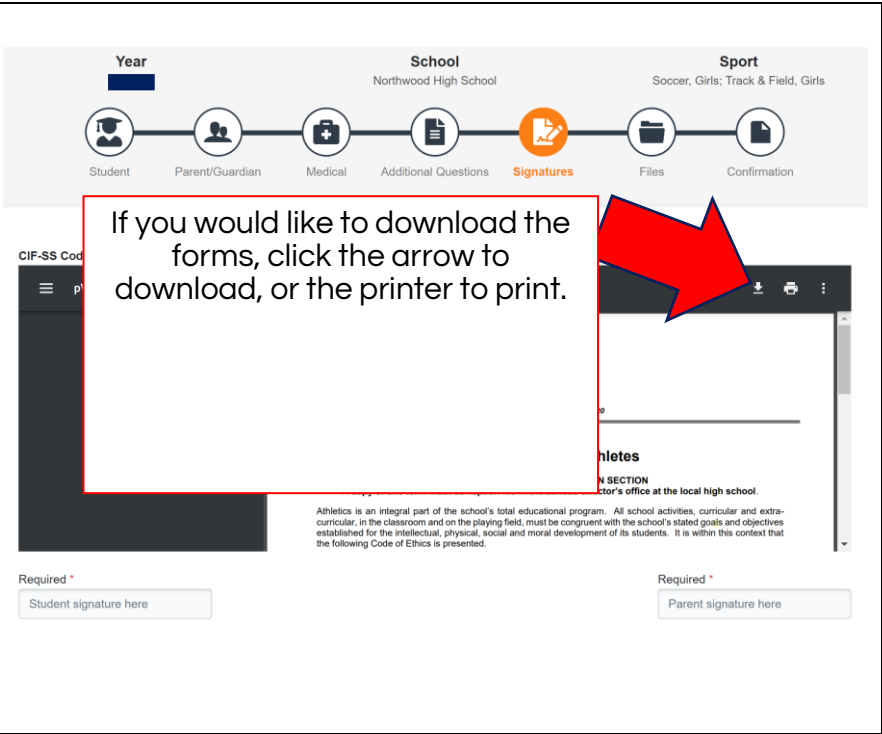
Year

School
Northwood High School

Sport
Soccer, Girls; Track & Field, Girls

Student Parent/Guardian Medical Additional Questions Signatures Files Confirmation

If you would like to download the forms, click the arrow to download, or the printer to print.

CIF-SS Cod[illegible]

p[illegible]

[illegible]hletes

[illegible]N SECTION
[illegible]ctor's office at the local high school.

Athletics is an integral part of the school's total educational program. All school activities, curricular and extra-curricular, in the classroom and on the playing field, must be congruent with the school's stated goals and objectives established for the intellectual, physical, social and moral development of its students. It is within this context that the following Code of Ethics is presented.

Required *
Student signature here

Required *
Parent signature here